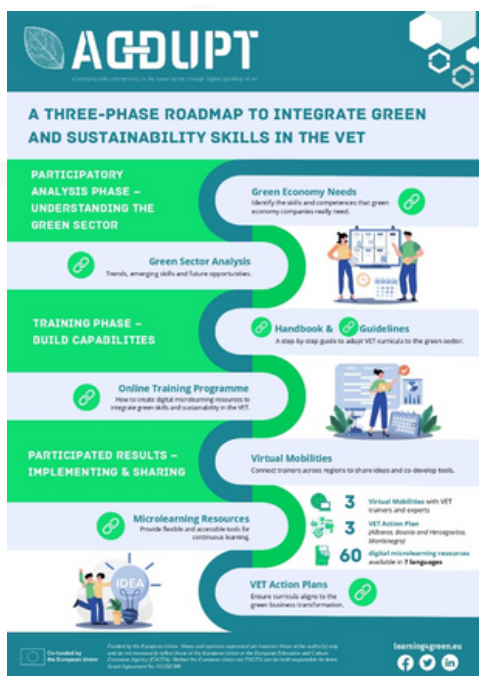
AGDUPT

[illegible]

A THREE-PHASE ROADMAP TO INTEGRATE GREEN AND SUSTAINABILITY SKILLS IN THE VET

PARTICIPATORY ANALYSIS PHASE – UNDERSTANDING THE GREEN SECTOR

Green Economy Needs
Identify the skills and competences that green economy companies really need.

Green Sector Analysis
Trends, emerging skills and future opportunities.

TRAINING PHASE – BUILD CAPABILITIES

Handbook & Guidelines
A step-by-step guide to adapt VET curricula to the green sector.

Online Training Programme
How to create digital microlearning resources to integrate green skills and sustainability in the VET.

PARTICIPATED RESULTS – IMPLEMENTING & SHARING

Virtual Mobilities
Connect trainers across regions to share ideas and co-develop tools.

3 Virtual Mobilities with VET trainers and experts

3 VET Action Plan (Albania, Bosnia and Herzegovina, Montenegro)

60 digital microlearning resources available in 7 languages

Microlearning Resources
Provide flexible and accessible tools for continuous learning.

IDEA

VET Action Plans
Ensure curricula aligns to the green business transformation.

Co-funded by the European Union

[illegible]

learning4green.eu